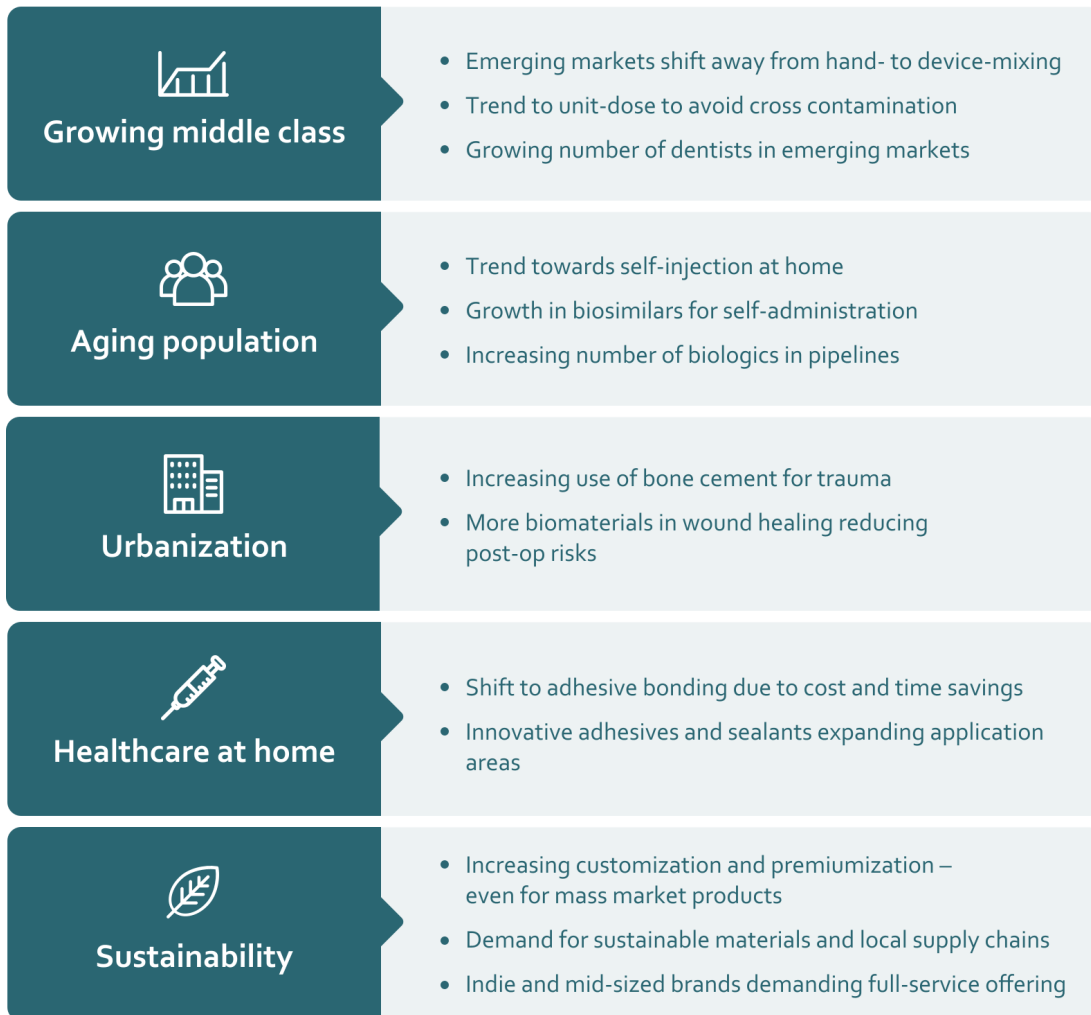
Growing middle class

- Emerging markets shift away from hand- to device-mixing
- Trend to unit-dose to avoid cross contamination
- Growing number of dentists in emerging markets

Aging population

- Trend towards self-injection at home
- Growth in biosimilars for self-administration
- Increasing number of biologics in pipelines

Urbanization

- Increasing use of bone cement for trauma
- More biomaterials in wound healing reducing post-op risks

Healthcare at home

- Shift to adhesive bonding due to cost and time savings
- Innovative adhesives and sealants expanding application areas

Sustainability

- Increasing customization and premiumization – even for mass market products
- Demand for sustainable materials and local supply chains
- Indie and mid-sized brands demanding full-service offering